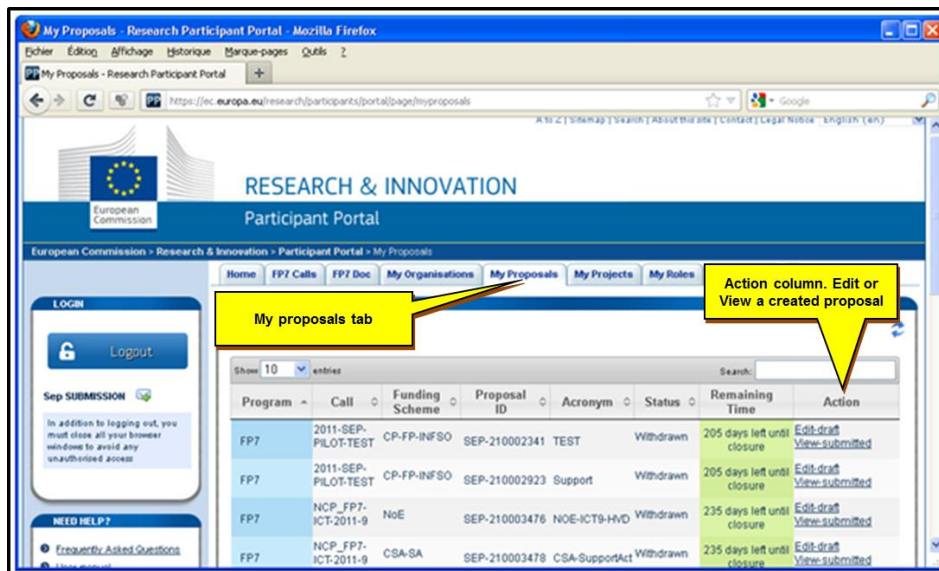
My Proposals - Research Participant Portal - Mozilla Firefox

Fichier Édition Affichage Historique Marque-pages Outils ?

My Proposals - Research Participant Portal

https://ec.europa.eu/research/participants/portal/page/myproposals

Google

A to Z | Sitemap | Search | About this site | Contact | Legal Notice English (en)

European Commission

RESEARCH & INNOVATION

Participant Portal

European Commission > Research & Innovation > Participant Portal > My Proposals

Home | FP7 Calls | FP7 Doc | My Organisations | My Proposals | My Projects | My Roles

Action column. Edit or View a created proposal

My proposals tab

LOGIN

Logout

Sep SUBMISSION

In addition to logging out, you must close all your browser windows to avoid any unauthorised access

NEED HELP?

Frequently Asked Questions

User manual

Show 10 entries

Search:

| Program | Call | Funding Scheme | Proposal ID | Acronym | Status | Remaining Time | Action |
|---|---|---|---|---|---|---|---|
| FP7 | 2011-SEP-PILOT-TEST | CP-FP-INFSO | SEP-210002341 | TEST | Withdrawn | 205 days left until closure | Edit-draft View-submitted |
| FP7 | 2011-SEP-PILOT-TEST | CP-FP-INFSO | SEP-210002923 | Support | Withdrawn | 205 days left until closure | Edit-draft View-submitted |
| FP7 | NCP_FP7-ICT-2011-9 | NoE | SEP-210003476 | NOE-ICT9-HVD | Withdrawn | 235 days left until closure | Edit-draft View-submitted |
| FP7 | NCP_FP7-ICT-2011-9 | CSA-SA | SEP-210003478 | CSA-SupportAct | Withdrawn | 235 days left until closure | Edit-draft View-submitted |